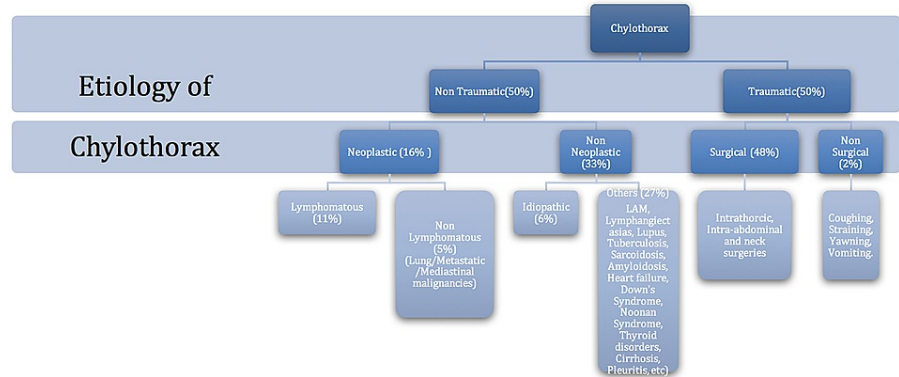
Chylothorax

Etiology of

Chylothorax

Non Traumatic(50%)

Traumatic(50%)

Neoplastic (16% )

Non Neoplastic (33%)

Surgical (48%)

Non Surgical (2%)

Lymphomatous (11%)

Non Lymphomatous (5%) (Lung/Metastatic /Mediastinal malignancies)

Idiopathic (6%)

Others (27%) LAM, Lymphangiectasias, Lupus, Tuberculosis, Sarcoidosis, Amyloidosis, Heart failure, Down's Syndrome, Noonan Syndrome, Thyroid disorders, Cirrhosis, Pleuritis, etc)

Intrathorcic, Intra-abdominal and neck surgeries

Coughing, Straining, Yawning, Vomiting.